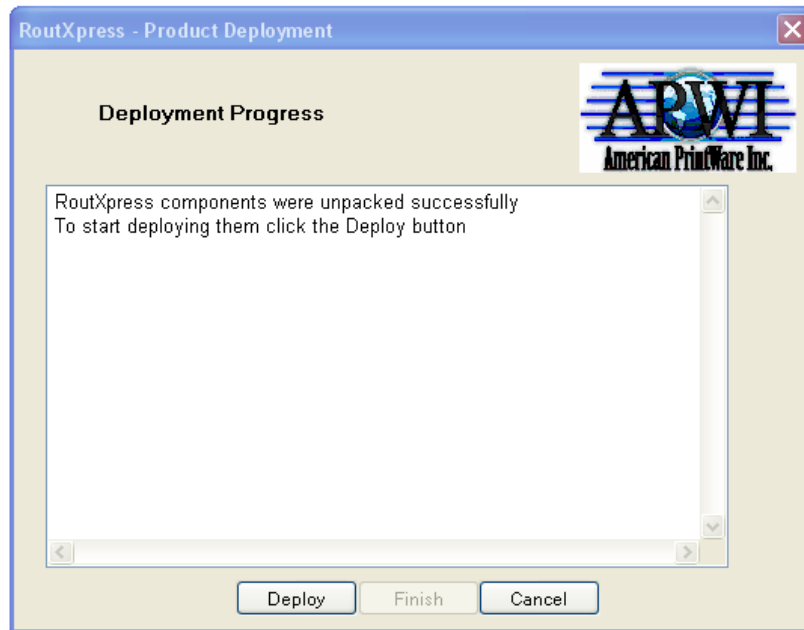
RoutXpress - Product Deployment

Deployment Progress

APWI
American PrintWare Inc.

RoutXpress components were unpacked successfully
To start deploying them click the Deploy button

Deploy Finish Cancel